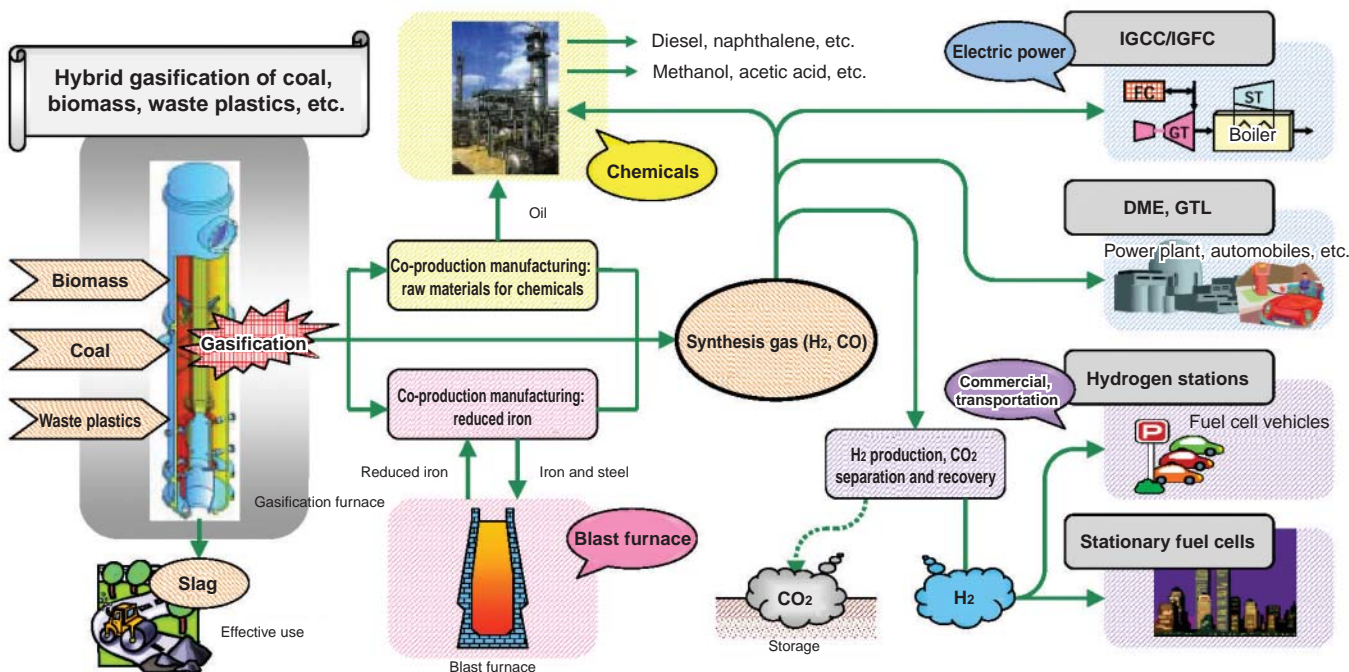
Hybrid gasification of coal, biomass, waste plastics, etc.

Diesel, naphthalene, etc.

Methanol, acetic acid, etc.

Chemicals

Electric power

IGCC/IGFC

FC

ST

GT

Boiler

DME, GTL

Power plant, automobiles, etc.

Oil

Biomass

Coal

Waste plastics

Gasification

Co-production manufacturing: raw materials for chemicals

Synthesis gas ($H_2$, CO)

Co-production manufacturing: reduced iron

Commercial, transportation

Hydrogen stations

Fuel cell vehicles

P

Reduced iron

Iron and steel

$H_2$ production, $CO_2$ separation and recovery

Gasification furnace

Blast furnace

Stationary fuel cells

Slag

Effective use

$CO_2$

Storage

$H_2$

Blast furnace